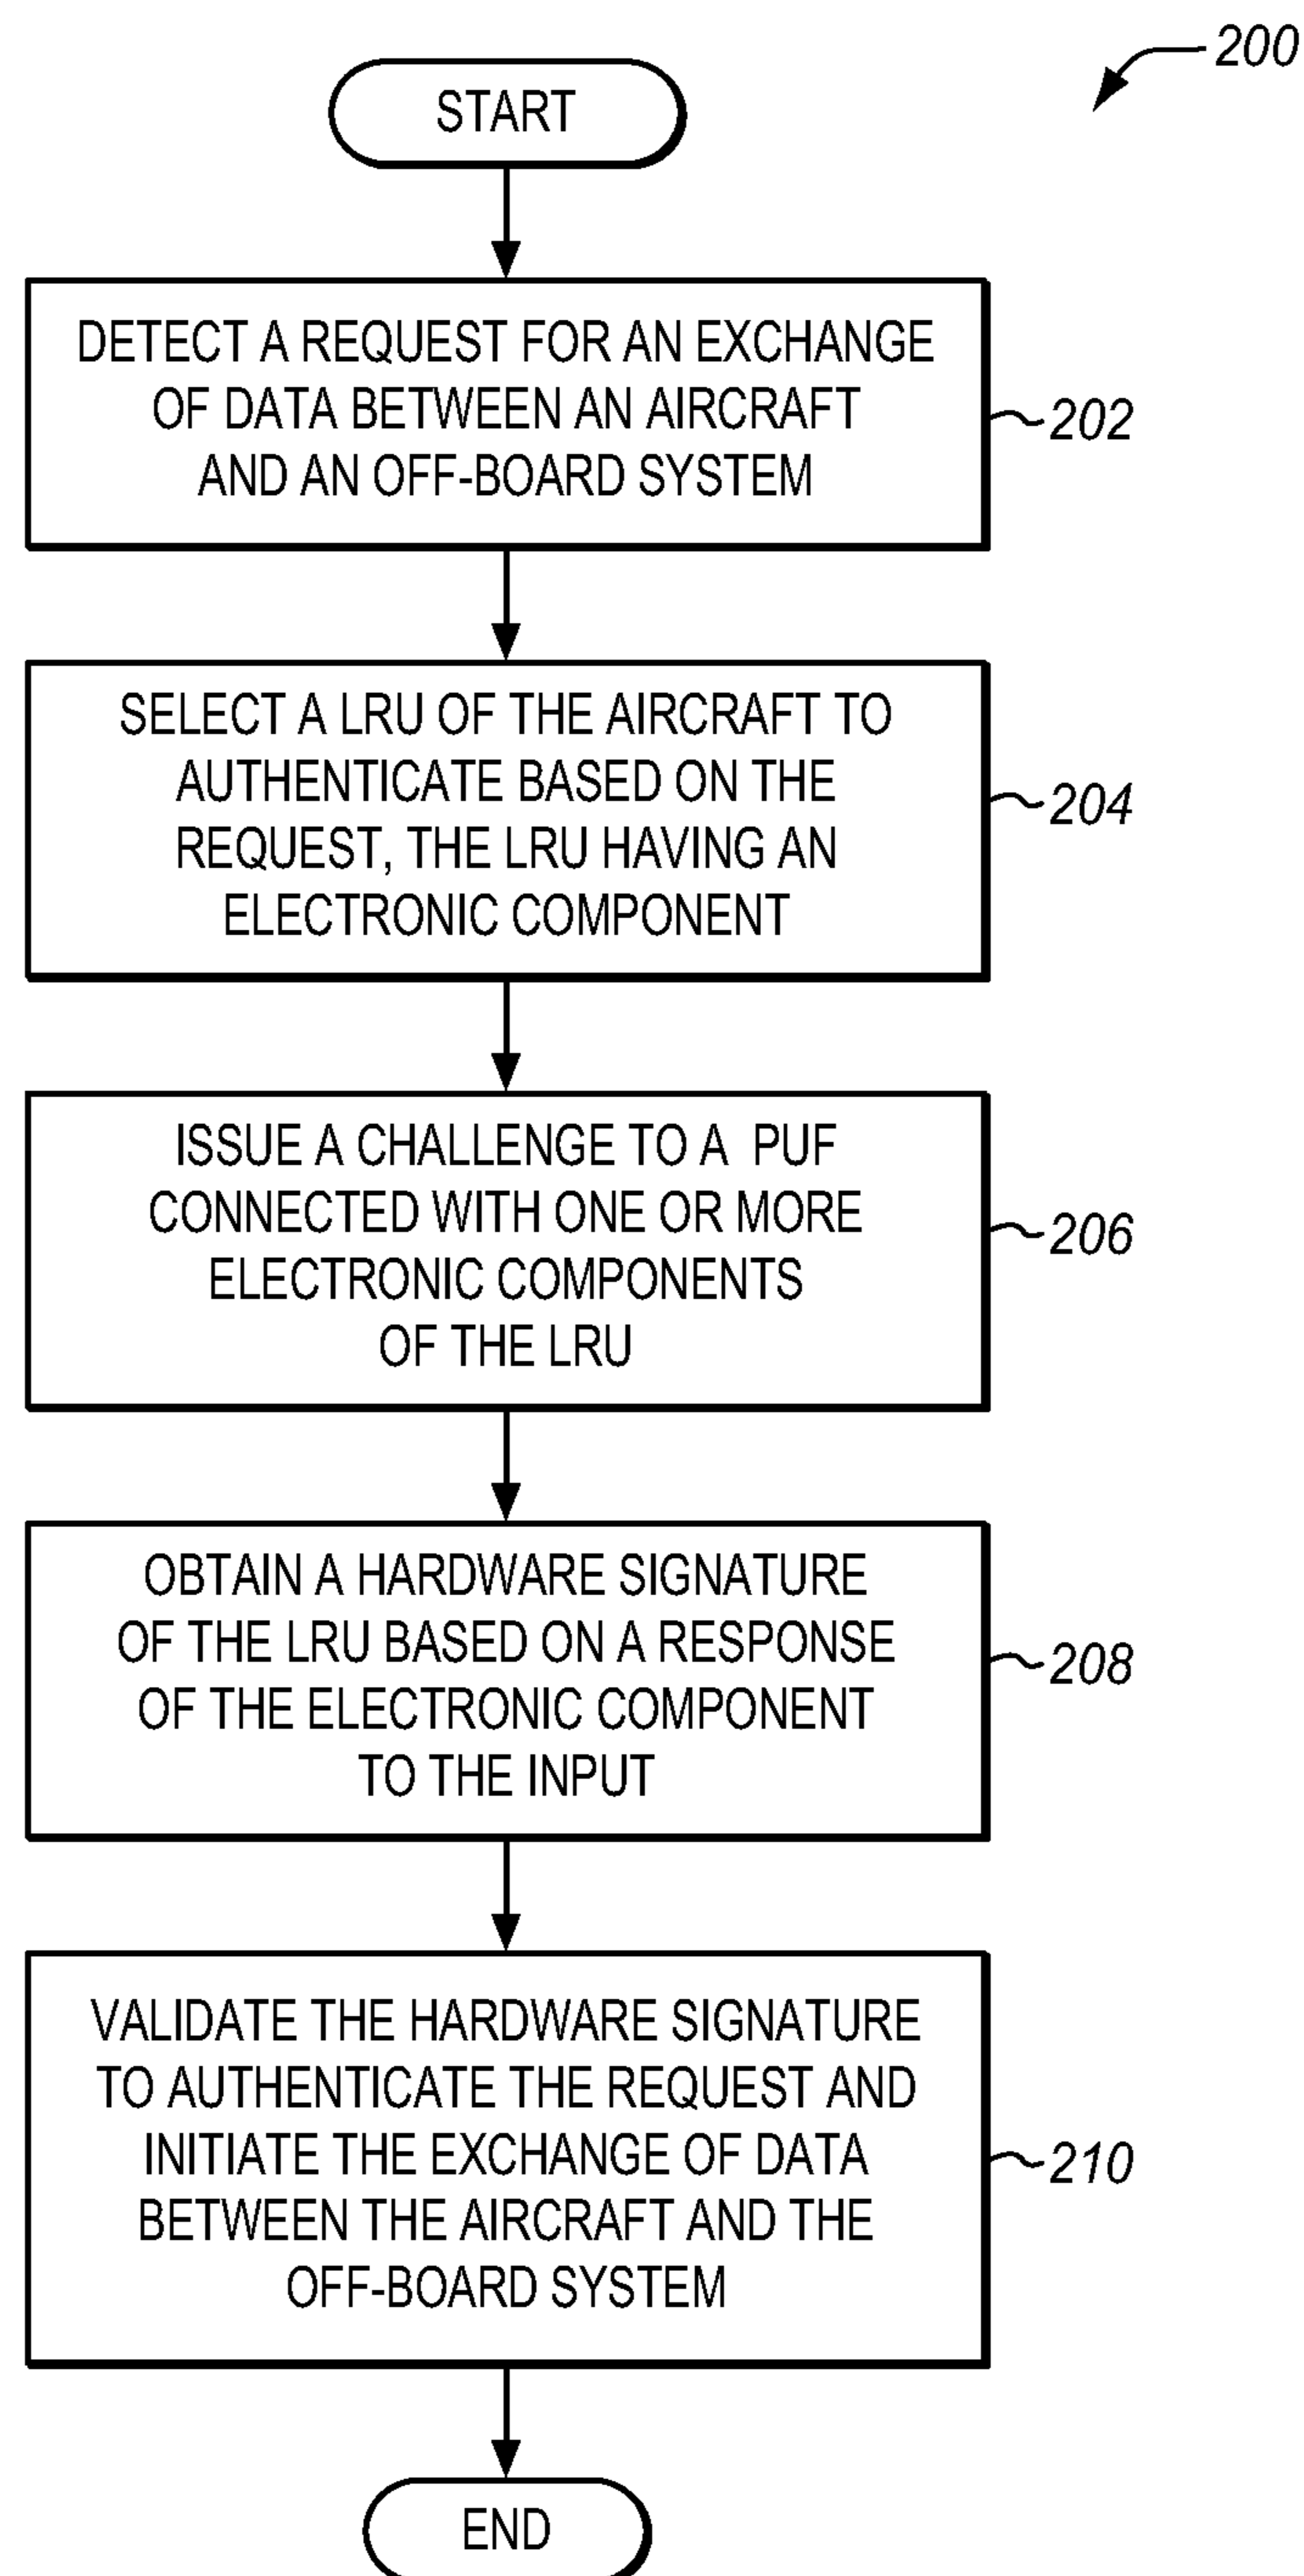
200

START

DETECT A REQUEST FOR AN EXCHANGE OF DATA BETWEEN AN AIRCRAFT AND AN OFF-BOARD SYSTEM

202

SELECT A LRU OF THE AIRCRAFT TO AUTHENTICATE BASED ON THE REQUEST, THE LRU HAVING AN ELECTRONIC COMPONENT

204

ISSUE A CHALLENGE TO A PUF CONNECTED WITH ONE OR MORE ELECTRONIC COMPONENTS OF THE LRU

206

OBTAIN A HARDWARE SIGNATURE OF THE LRU BASED ON A RESPONSE OF THE ELECTRONIC COMPONENT TO THE INPUT

208

VALIDATE THE HARDWARE SIGNATURE TO AUTHENTICATE THE REQUEST AND INITIATE THE EXCHANGE OF DATA BETWEEN THE AIRCRAFT AND THE OFF-BOARD SYSTEM

210

END